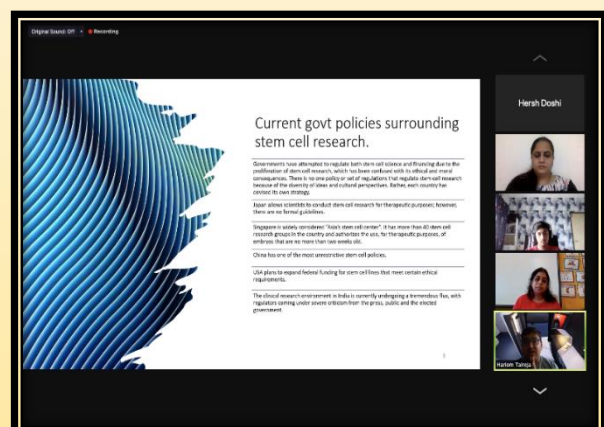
Original Sound: Off   Recording

Current govt policies surrounding stem cell research.

Governments have attempted to regulate both stem cell science and financing due to the proliferation of stem cell research, which has been confused with its ethical and moral consequences. There is no one policy or set of regulations that regulate stem cell research because of the diversity of ideas and cultural perspectives. Rather, each country has devised its own strategy.

Japan allows scientists to conduct stem cell research for therapeutic purposes; however, there are no formal guidelines.

Singapore is widely considered "Asia's stem cell center". It has more than 40 stem cell research groups in the country and authorizes the use, for therapeutic purposes, of embryos that are no more than two weeks old.

China has one of the most unrestrictive stem cell policies.

USA plans to expand federal funding for stem cell lines that meet certain ethical requirements.

The clinical research environment in India is currently undergoing a tremendous flux, with regulators coming under severe criticism from the press, public and the elected government.

3

Hersh Doshi

Harish Tahija